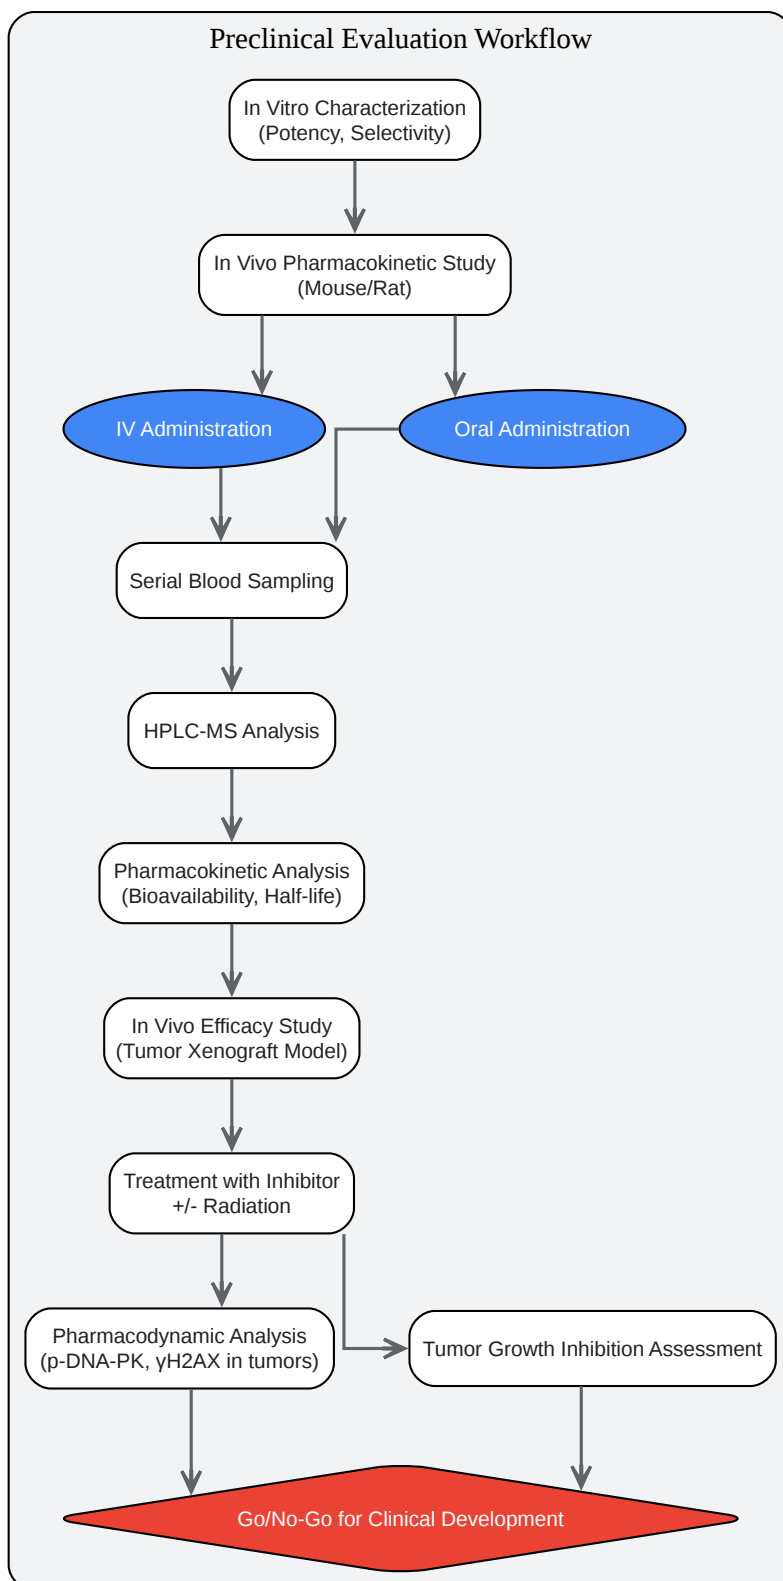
Preclinical Evaluation Workflow

In Vitro Characterization (Potency, Selectivity)

In Vivo Pharmacokinetic Study (Mouse/Rat)

IV Administration

Oral Administration

Serial Blood Sampling

HPLC-MS Analysis

Pharmacokinetic Analysis (Bioavailability, Half-life)

In Vivo Efficacy Study (Tumor Xenograft Model)

Treatment with Inhibitor +/- Radiation

Pharmacodynamic Analysis (p-DNA-PK, γH2AX in tumors)

Tumor Growth Inhibition Assessment

Go/No-Go for Clinical Development